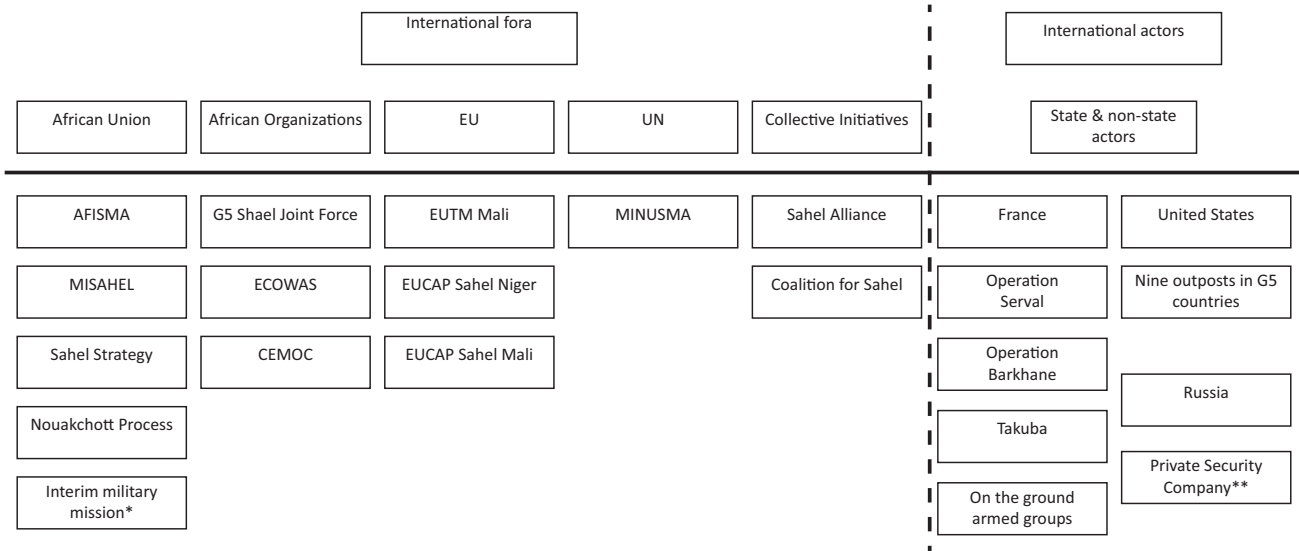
International fora

International actors

African Union

African Organizations

EU

UN

Collective Initiatives

State & non-state actors

AFISMA

MISAHEL

Sahel Strategy

Nouakchott Process

Interim military mission*

G5 Shael Joint Force

ECOWAS

CEMOC

EUTM Mali

EUCAP Sahel Niger

EUCAP Sahel Mali

MINUSMA

Sahel Alliance

Coalition for Sahel

France

Operation Serval

Operation Barkhane

Takuba

On the ground armed groups

United States

Nine outposts in G5 countries

Russia

Private Security Company**